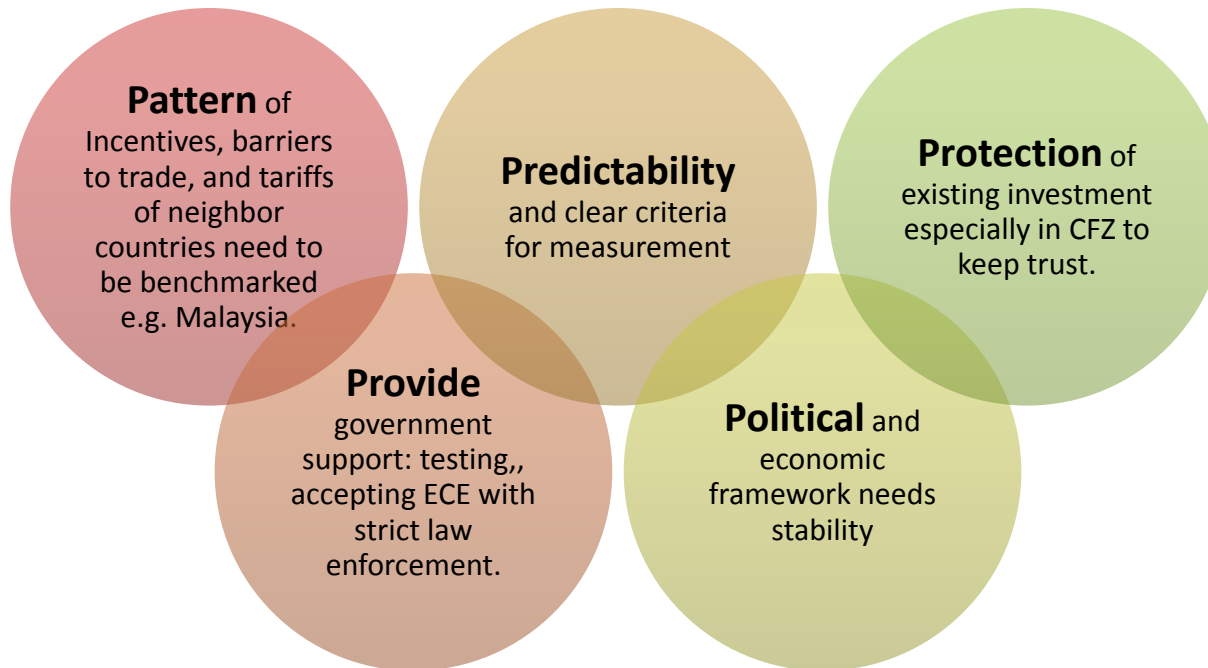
**Pattern** of Incentives, barriers to trade, and tariffs of neighbor countries need to be benchmarked e.g. Malaysia.

**Predictability** and clear criteria for measurement

**Protection** of existing investment especially in CFZ to keep trust.

**Provide** government support: testing,, accepting ECE with strict law enforcement.

**Political** and economic framework needs stability